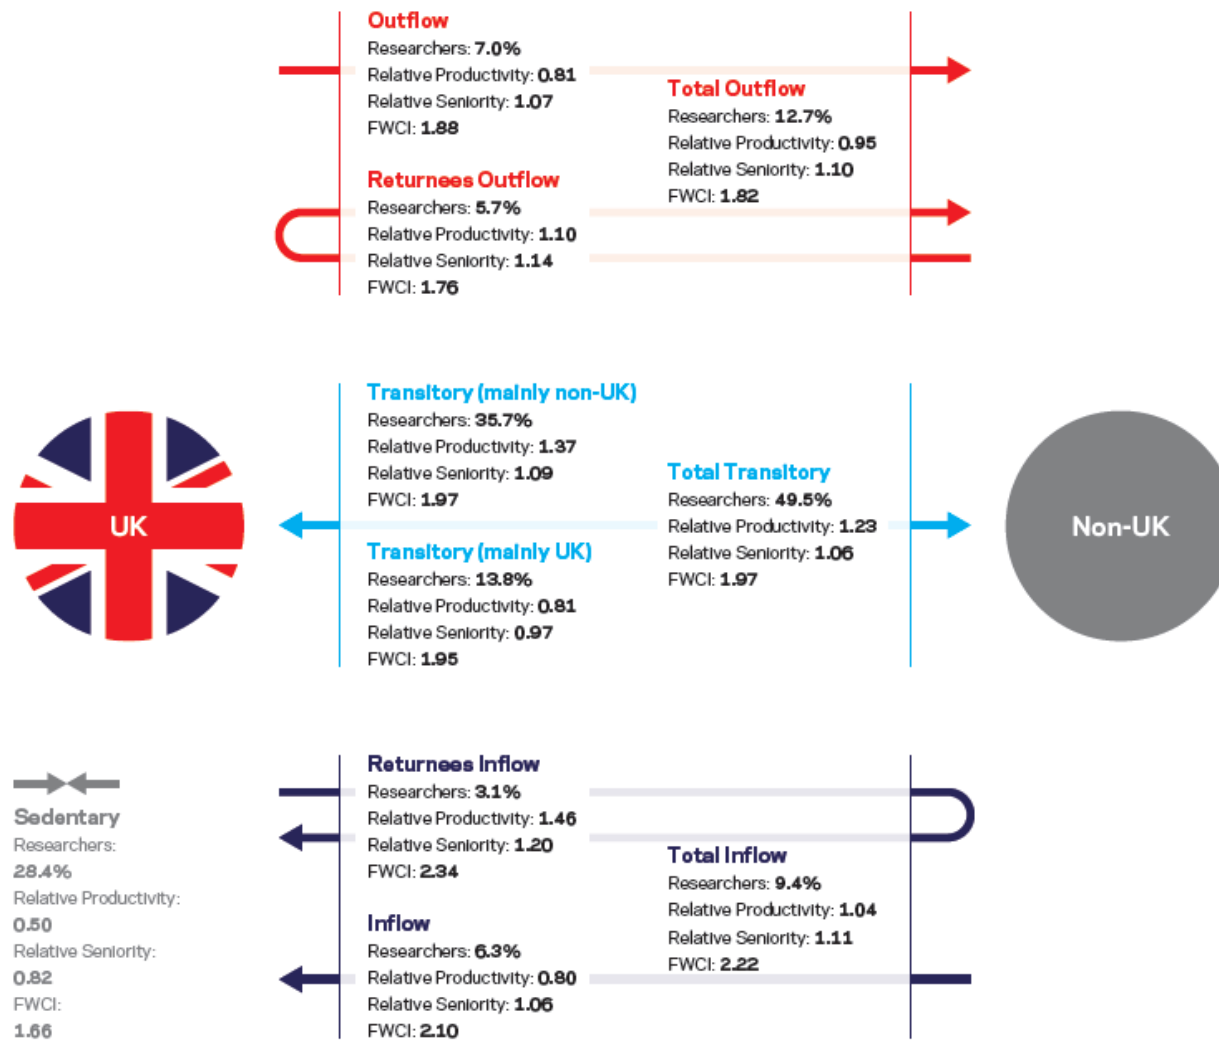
Outflow
Researchers: 7.0%
Relative Productivity: 0.81
Relative Seniority: 1.07
FWCI: 1.88

Total Outflow
Researchers: 12.7%
Relative Productivity: 0.95
Relative Seniority: 1.10
FWCI: 1.82

Returnees Outflow
Researchers: 5.7%
Relative Productivity: 1.10
Relative Seniority: 1.14
FWCI: 1.76

UK

Transitory (mainly non-UK)
Researchers: 35.7%
Relative Productivity: 1.37
Relative Seniority: 1.09
FWCI: 1.97

Total Transitory
Researchers: 49.5%
Relative Productivity: 1.23
Relative Seniority: 1.06
FWCI: 1.97

Non-UK

Transitory (mainly UK)
Researchers: 13.8%
Relative Productivity: 0.81
Relative Seniority: 0.97
FWCI: 1.95

Sedentary
Researchers: 28.4%
Relative Productivity: 0.50
Relative Seniority: 0.82
FWCI: 1.66

Returnees Inflow
Researchers: 3.1%
Relative Productivity: 1.46
Relative Seniority: 1.20
FWCI: 2.34

Total Inflow
Researchers: 9.4%
Relative Productivity: 1.04
Relative Seniority: 1.11
FWCI: 2.22

Inflow
Researchers: 6.3%
Relative Productivity: 0.80
Relative Seniority: 1.06
FWCI: 2.10